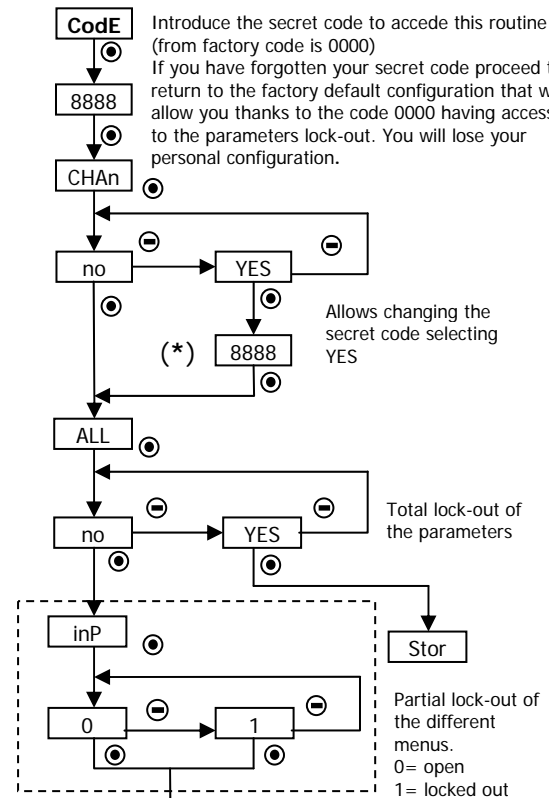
CodE

Introduce the secret code to accede this routine (from factory code is 0000)
If you have forgotten your secret code proceed t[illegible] return to the factory default configuration that w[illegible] allow you thanks to the code 0000 having access to the parameters lock-out. You will lose your personal configuration.

8888

CHAn

no

YES

Allows changing the secret code selecting YES

(*)

8888

ALL

no

YES

Total lock-out of the parameters

inP

Stor

0

1

Partial lock-out of the different menus.
0= open
1= locked out